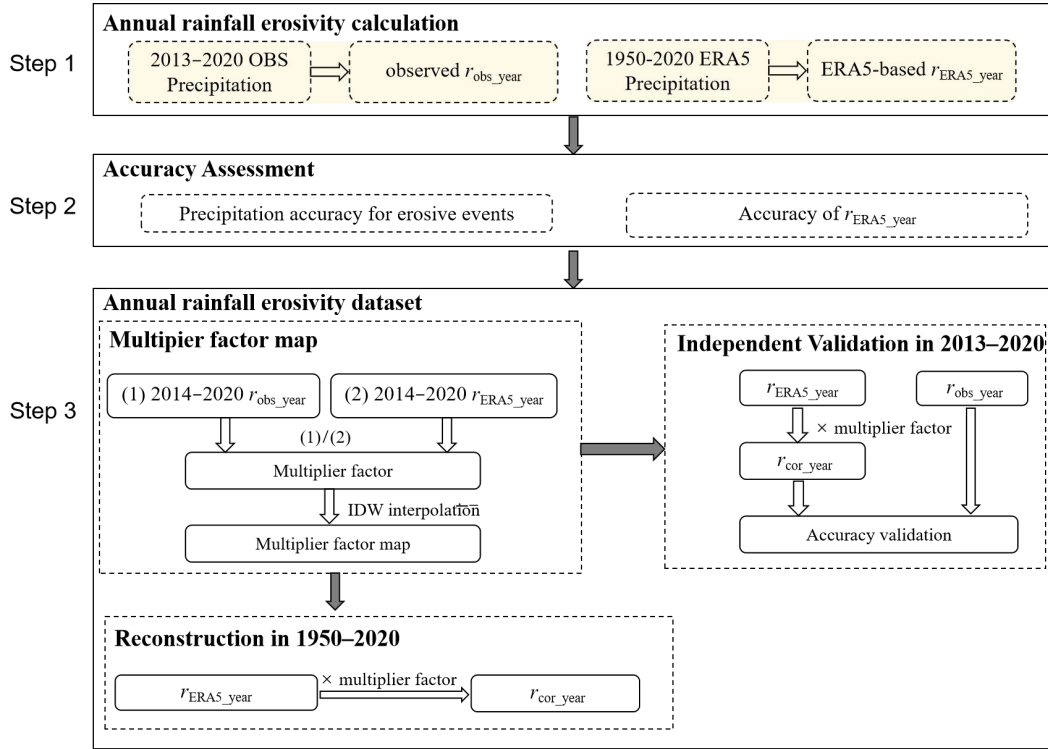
Step 1

Annual rainfall erosivity calculation

2013–2020 OBS Precipitation

observed $r_{\text{obs\_year}}$

1950-2020 ERA5 Precipitation

ERA5-based $r_{\text{ERA5\_year}}$

Step 2

Accuracy Assessment

Precipitation accuracy for erosive events

Accuracy of $r_{\text{ERA5\_year}}$

Step 3

Annual rainfall erosivity dataset

Multipier factor map

(1) 2014–2020 $r_{\text{obs\_year}}$

(2) 2014–2020 $r_{\text{ERA5\_year}}$

(1) / (2)

Multiplier factor

IDW interpolation

Multiplier factor map

Independent Validation in 2013–2020

$r_{\text{ERA5\_year}}$

$r_{\text{obs\_year}}$

× multiplier factor

$r_{\text{cor\_year}}$

Accuracy validation

Reconstruction in 1950–2020

$r_{\text{ERA5\_year}}$

× multiplier factor

$r_{\text{cor\_year}}$